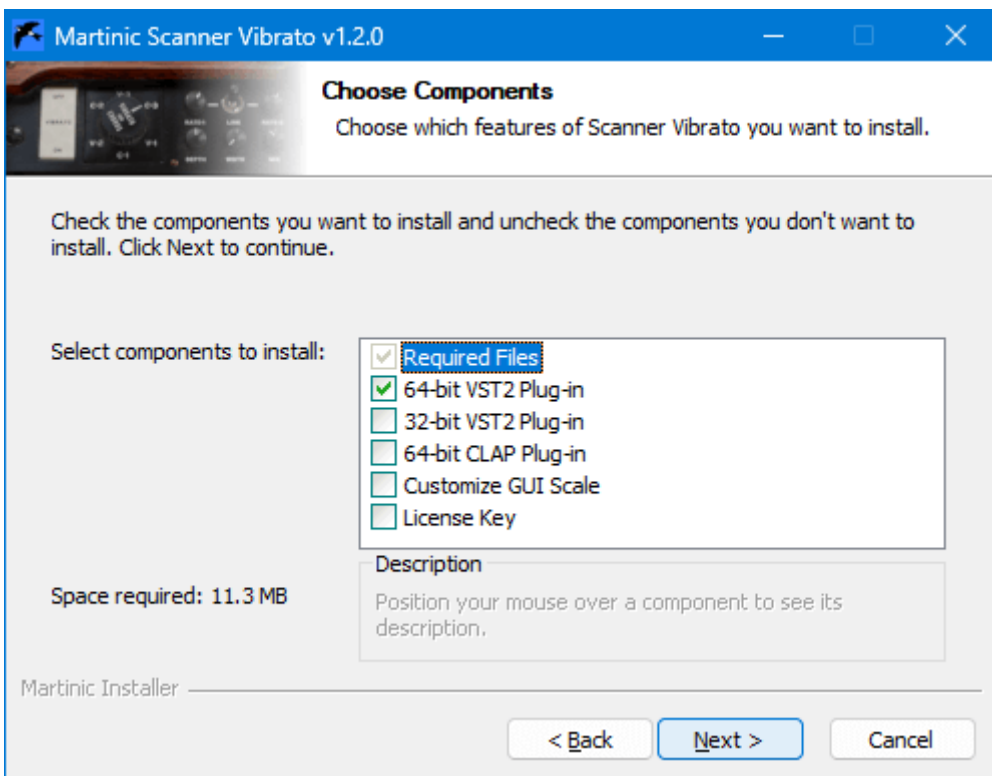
Martinic Scanner Vibrato v1.2.0

Choose Components
Choose which features of Scanner Vibrato you want to install.

Check the components you want to install and uncheck the components you don't want to install. Click Next to continue.

Select components to install:

Required Files
64-bit VST2 Plug-in
32-bit VST2 Plug-in
64-bit CLAP Plug-in
Customize GUI Scale
License Key

Description
Position your mouse over a component to see its description.

Space required: 11.3 MB

Martinic Installer

< Back
Next >
Cancel